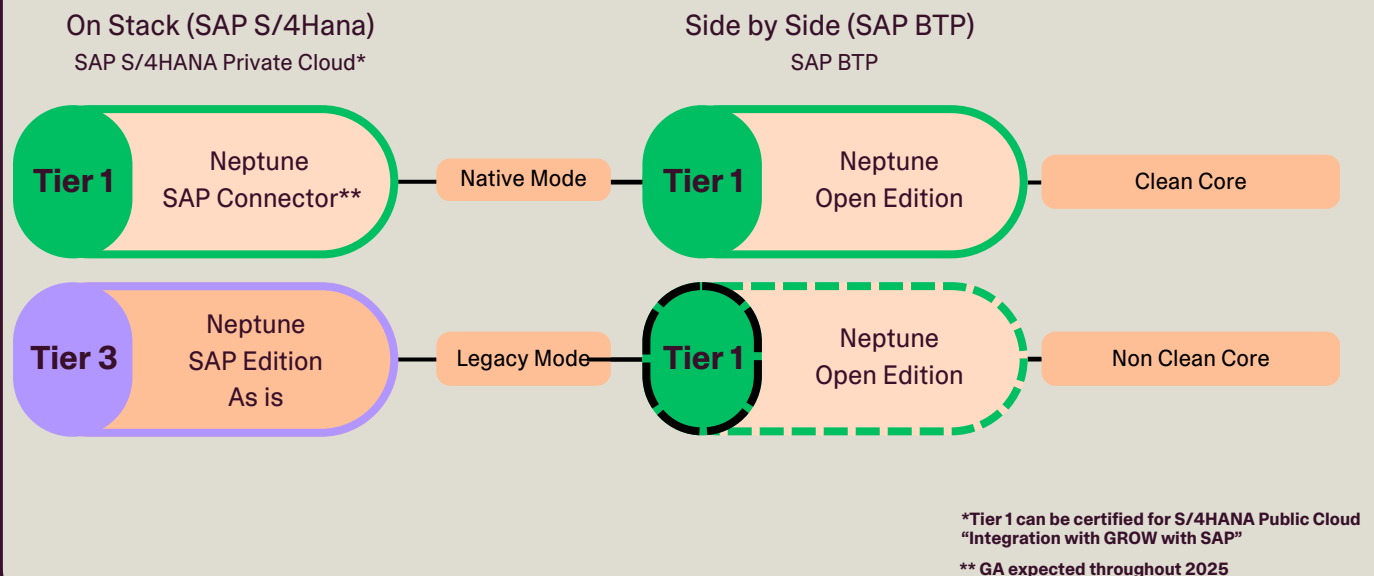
On Stack (SAP S/4Hana)
SAP S/4HANA Private Cloud*

Side by Side (SAP BTP)
SAP BTP

Tier 1
Neptune SAP Connector**

Native Mode

Tier 1
Neptune Open Edition

Clean Core

Tier 3
Neptune SAP Edition As is

Legacy Mode

Tier 1
Neptune Open Edition

Non Clean Core

*Tier 1 can be certified for S/4HANA Public Cloud "Integration with GROW with SAP"

** GA expected throughout 2025